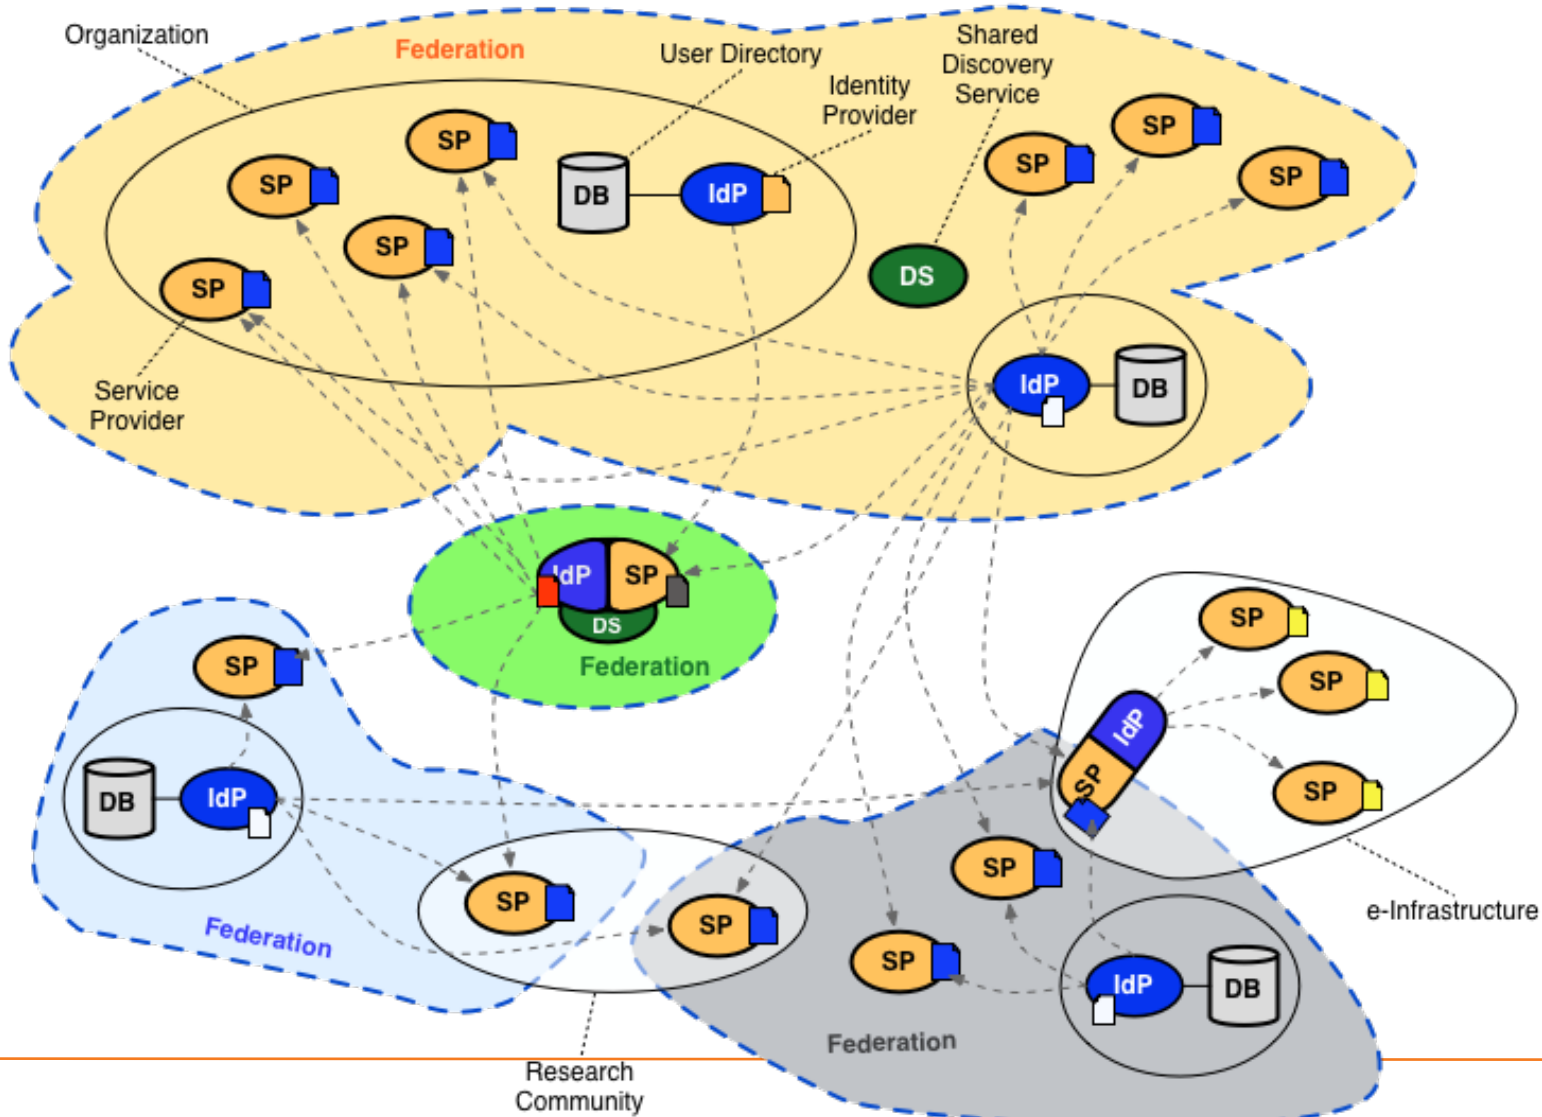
Organization

Federation

User Directory

Identity Provider

Shared Discovery Service

SP

SP

SP

SP

SP

DB

IdP

SP

SP

SP

DS

IdP

DB

Service Provider

IdP

SP

DS

Federation

SP

DB

IdP

SP

SP

SP

IdP

SP

SP

SP

SP

SP

SP

IdP

DB

Federation

Federation

e-Infrastructure

Research Community